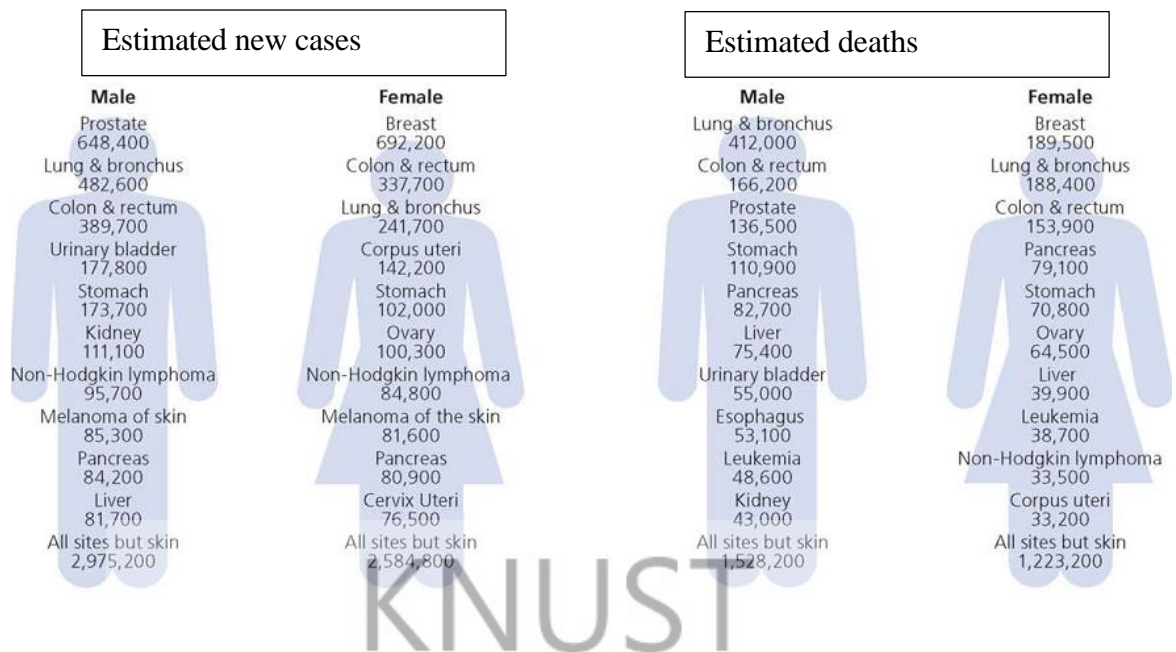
Estimated new cases

Male
Prostate 648,400
Lung & bronchus 482,600
Colon & rectum 389,700
Urinary bladder 177,800
Stomach 173,700
Kidney 111,100
Non-Hodgkin lymphoma 95,700
Melanoma of skin 85,300
Pancreas 84,200
Liver 81,700
All sites but skin 2,975,200

Female
Breast 692,200
Colon & rectum 337,700
Lung & bronchus 241,700
Corpus uteri 142,200
Stomach 102,000
Ovary 100,300
Non-Hodgkin lymphoma 84,800
Melanoma of the skin 81,600
Pancreas 80,900
Cervix Uteri 76,500
All sites but skin 2,584,800

Estimated deaths

Male
Lung & bronchus 412,000
Colon & rectum 166,200
Prostate 136,500
Stomach 110,900
Pancreas 82,700
Liver 75,400
Urinary bladder 55,000
Esophagus 53,100
Leukemia 48,600
Kidney 43,000
All sites but skin 1,528,200

Female
Breast 189,500
Lung & bronchus 188,400
Colon & rectum 153,900
Pancreas 79,100
Stomach 70,800
Ovary 64,500
Liver 39,900
Leukemia 38,700
Non-Hodgkin lymphoma 33,500
Corpus uteri 33,200
All sites but skin 1,223,200

KNUST